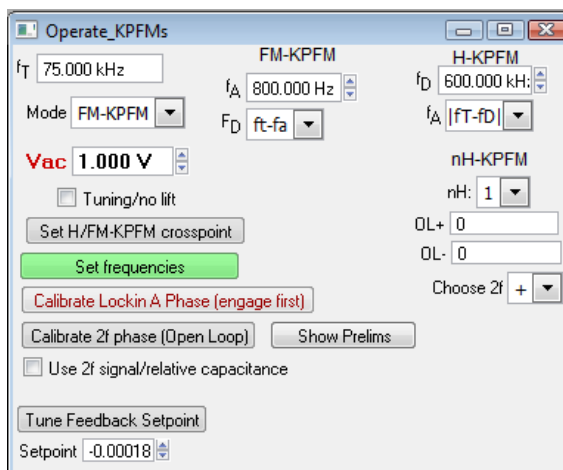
Operate_KPFMs

$f_T$ 75.000 kHz

FM-KPFM

$f_A$ 800.000 Hz

$F_D$ ft-fa

H-KPFM

$f_D$ 600.000 kH:

$f_A$ |fT-fD|

Mode FM-KPFM

Vac 1.000 V

Tuning/no lift

nH-KPFM

nH: 1

Set H/FM-KPFM crosspoint

OL+ 0

OL- 0

Set frequencies

Calibrate Lockin A Phase (engage first)

Choose 2f +

Calibrate 2f phase (Open Loop)

Show Prelims

Use 2f signal/relative capacitance

Tune Feedback Setpoint

Setpoint -0.00018